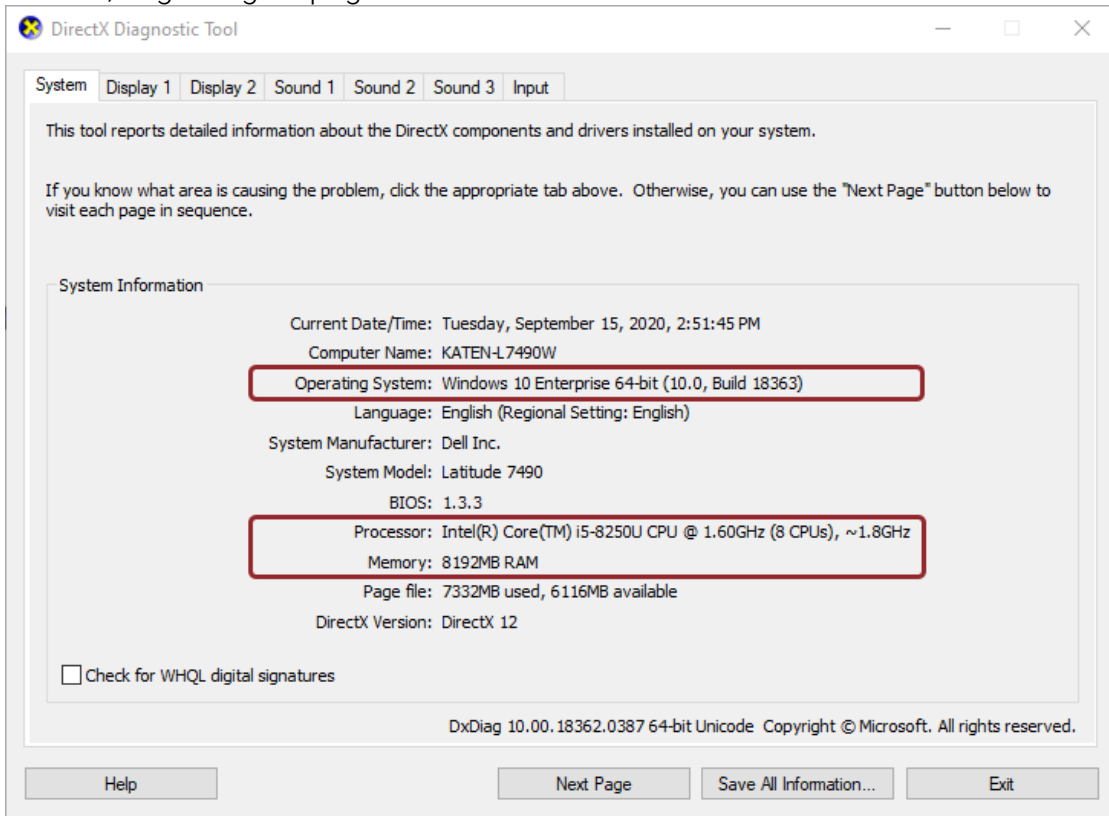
DirectX Diagnostic Tool

System | Display 1 | Display 2 | Sound 1 | Sound 2 | Sound 3 | Input

This tool reports detailed information about the DirectX components and drivers installed on your system.

If you know what area is causing the problem, click the appropriate tab above. Otherwise, you can use the "Next Page" button below to visit each page in sequence.

System Information

Current Date/Time: Tuesday, September 15, 2020, 2:51:45 PM
Computer Name: KATEN-L7490W
Operating System: Windows 10 Enterprise 64-bit (10.0, Build 18363)
Language: English (Regional Setting: English)
System Manufacturer: Dell Inc.
System Model: Latitude 7490
BIOS: 1.3.3
Processor: Intel(R) Core(TM) i5-8250U CPU @ 1.60GHz (8 CPUs), ~1.8GHz
Memory: 8192MB RAM
Page file: 7332MB used, 6116MB available
DirectX Version: DirectX 12

Check for WHQL digital signatures

DxDiag 10.00.18362.0387 64-bit Unicode Copyright © Microsoft. All rights reserved.

Help
Next Page
Save All Information...
Exit